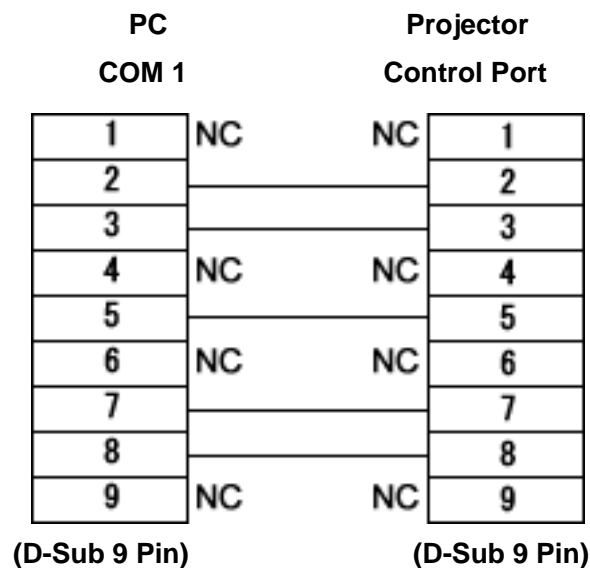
PC
COM 1

Projector
Control Port

| PC | | | Projector |
|---|---|---|---|
| 1 | NC | NC | 1 |
| 2 | | | 2 |
| 3 | | | 3 |
| 4 | NC | NC | 4 |
| 5 | | | 5 |
| 6 | NC | NC | 6 |
| 7 | | | 7 |
| 8 | | | 8 |
| 9 | NC | NC | 9 |

(D-Sub 9 Pin)

(D-Sub 9 Pin)